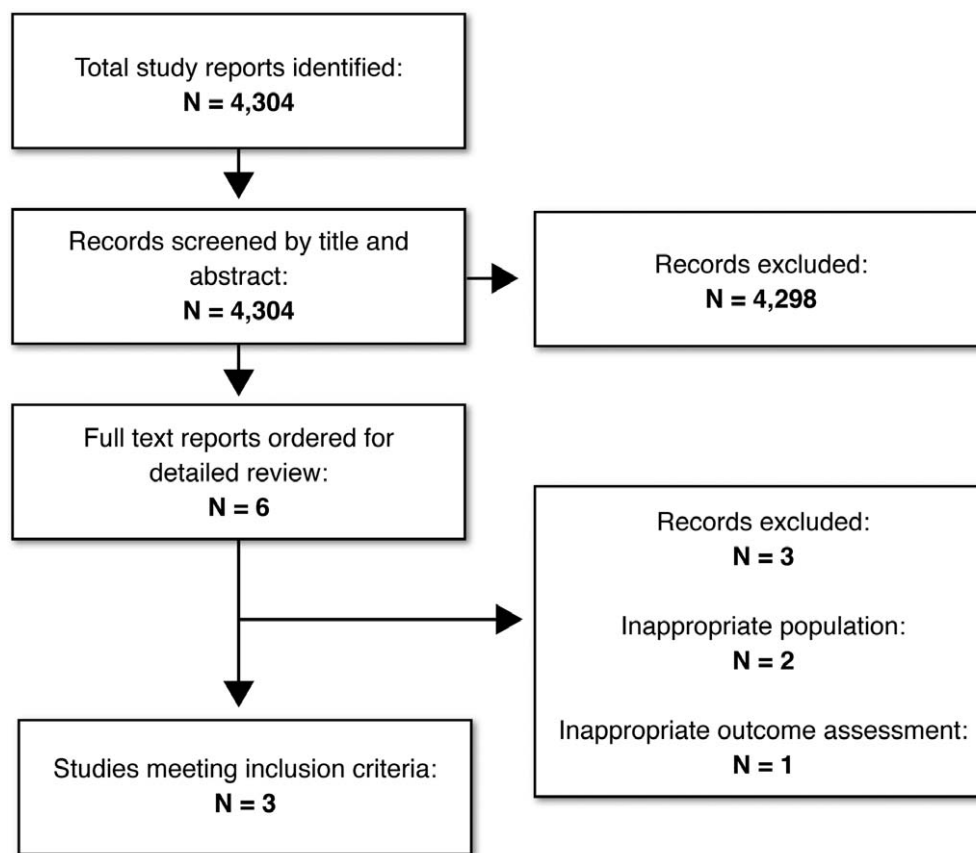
Total study reports identified:
**N = 4,304**

Records screened by title and abstract:
**N = 4,304**

Records excluded:
**N = 4,298**

Full text reports ordered for detailed review:
**N = 6**

Records excluded:
**N = 3**

Inappropriate population:
**N = 2**

Inappropriate outcome assessment:
**N = 1**

Studies meeting inclusion criteria:
**N = 3**